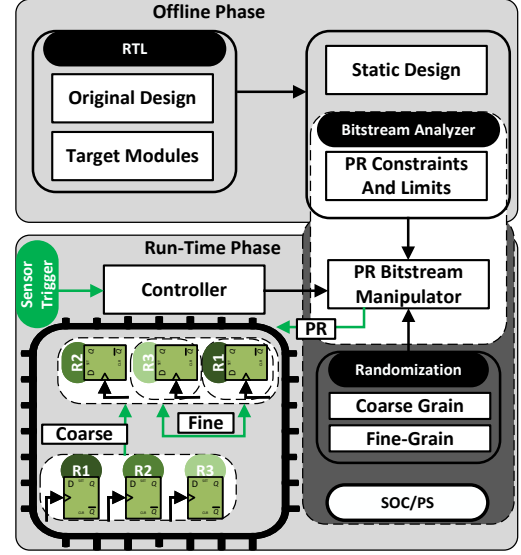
Offline Phase

RTL

Original Design

Target Modules

Static Design

Bitstream Analyzer

PR Constraints And Limits

Run-Time Phase

Sensor Trigger

Controller

PR Bitstream Manipulator

PR

R2

R3

R1

Coarse

Fine

R1

R2

R3

Randomization

Coarse Grain

Fine-Grain

SOC/PS